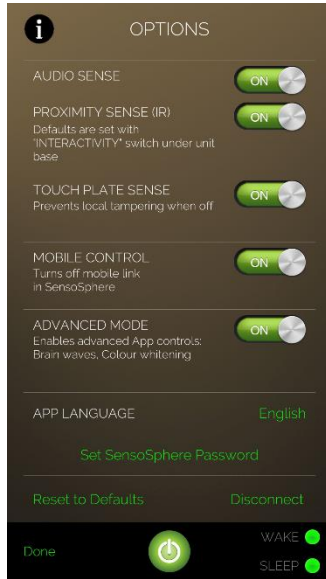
i

OPTIONS

AUDIO SENSE
ON

PROXIMITY SENSE (IR)
Defaults are set with 'INTERACTIVITY' switch under unit base
ON

TOUCH PLATE SENSE
Prevents local tampering when off
ON

MOBILE CONTROL
Turns off mobile link in SensoSphere
ON

ADVANCED MODE
Enables advanced App controls: Brain waves, Colour whitening
ON

APP LANGUAGE
English

Set SensoSphere Password

Reset to Defaults
Disconnect

Done

WAKE

SLEEP